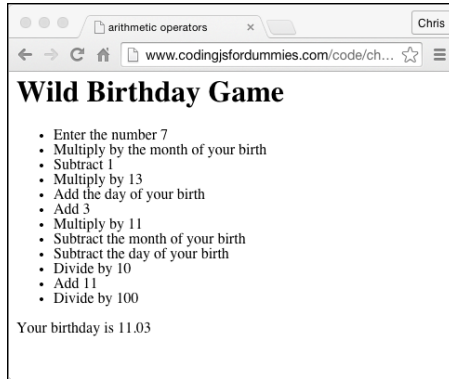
arithmetic operators ×

Chris

www.codingjsfordummies.com/code/ch...

# Wild Birthday Game

- Enter the number 7
- Multiply by the month of your birth
- Subtract 1
- Multiply by 13
- Add the day of your birth
- Add 3
- Multiply by 11
- Subtract the month of your birth
- Subtract the day of your birth
- Divide by 10
- Add 11
- Divide by 100

Your birthday is 11.03